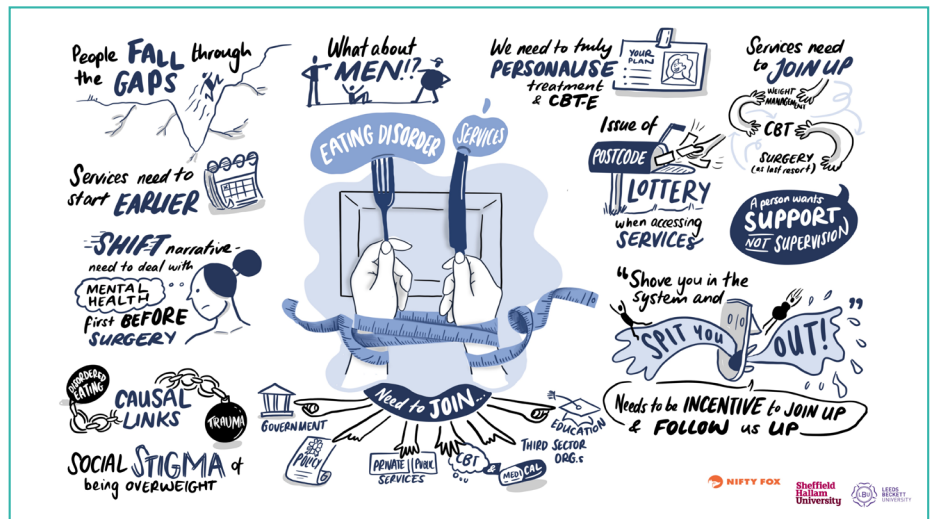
People FALL through the GAPS

What about MEN!?

We need to truly PERSONALISE treatment & CBT-E

YOUR PLAN

Services need to JOIN UP

WEIGHT MANAGEMENT

CBT

SURGERY (as last resort)

EATING DISORDER SERVICES

Services need to start EARLIER

Issue of POSTCODE LOTTERY when accessing SERVICES

A person wants SUPPORT NOT SUPERVISION

SHIFT narrative - need to deal with MENTAL HEALTH first BEFORE SURGERY

"Shove you in the system and SPIT YOU OUT!"

Needs to be INCENTIVE to JOIN UP & FOLLOW us UP

DISORDERED EATING

CAUSAL LINKS

TRAUMA

Need to JOIN...

GOVERNMENT

POLICY

PRIVATE | PUBLIC SERVICES

CBT & MEDICAL

THIRD SECTOR ORG.s

EDUCATION

SOCIAL STIGMA of being OVERWEIGHT

NIFTY FOX

Sheffield Hallam University

LEEDS BECKETT UNIVERSITY